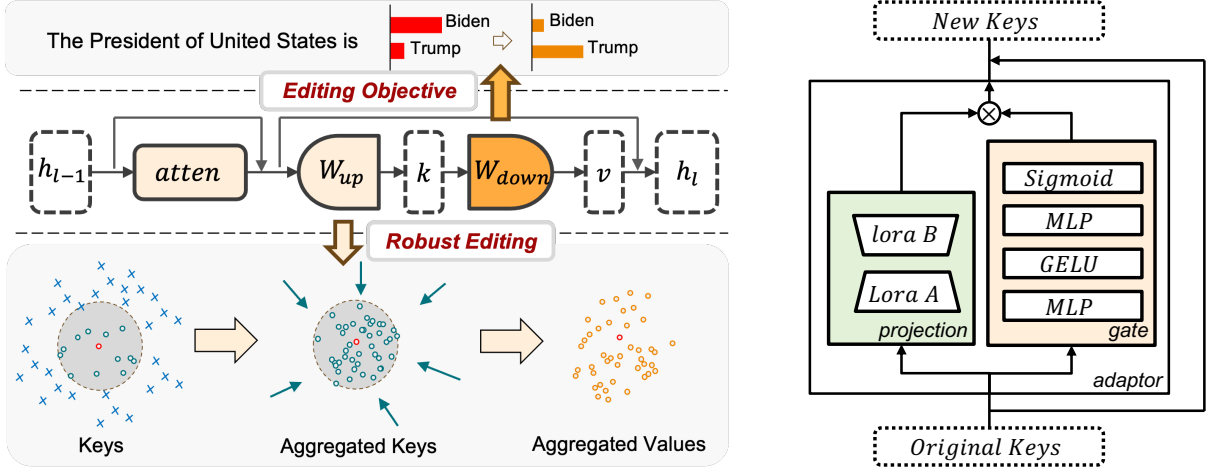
The President of United States is

Biden
Trump

Biden
Trump

Editing Objective

$h_{l-1}$
$atten$
$W_{up}$
$k$
$W_{down}$
$v$
$h_l$

Robust Editing

Keys
Aggregated Keys
Aggregated Values

New Keys

$\otimes$

lora B
Lora A
projection

Sigmoid
MLP
GELU
MLP
gate

adaptor

Original Keys